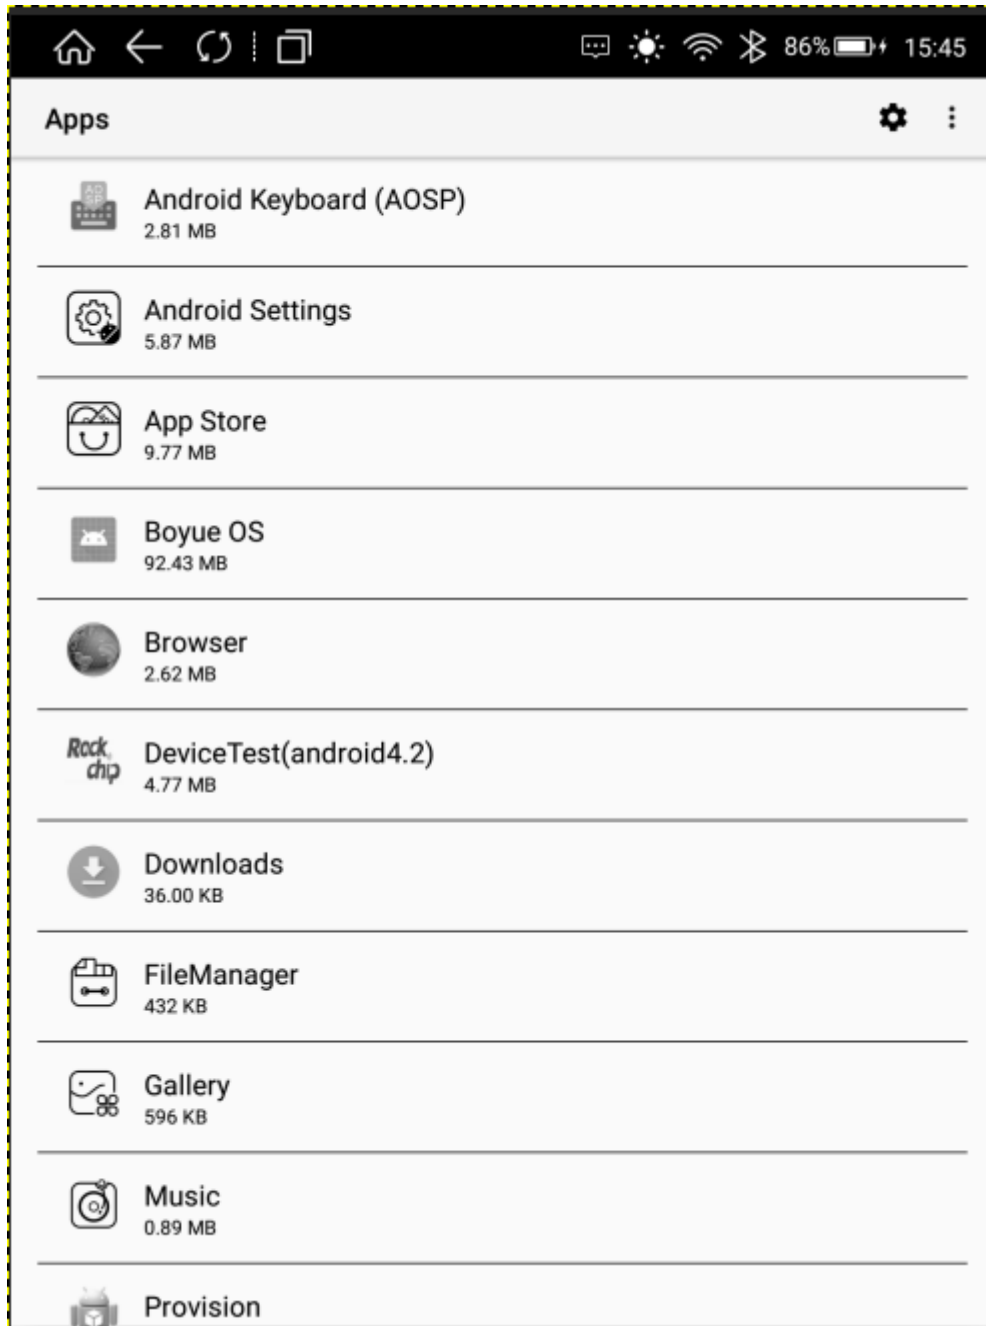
86% 15:45

Apps

Android Keyboard (AOSP)
2.81 MB

Android Settings
5.87 MB

App Store
9.77 MB

Boyue OS
92.43 MB

Browser
2.62 MB

Rock chip DeviceTest(android4.2)
4.77 MB

Downloads
36.00 KB

FileManager
432 KB

Gallery
596 KB

Music
0.89 MB

Provision